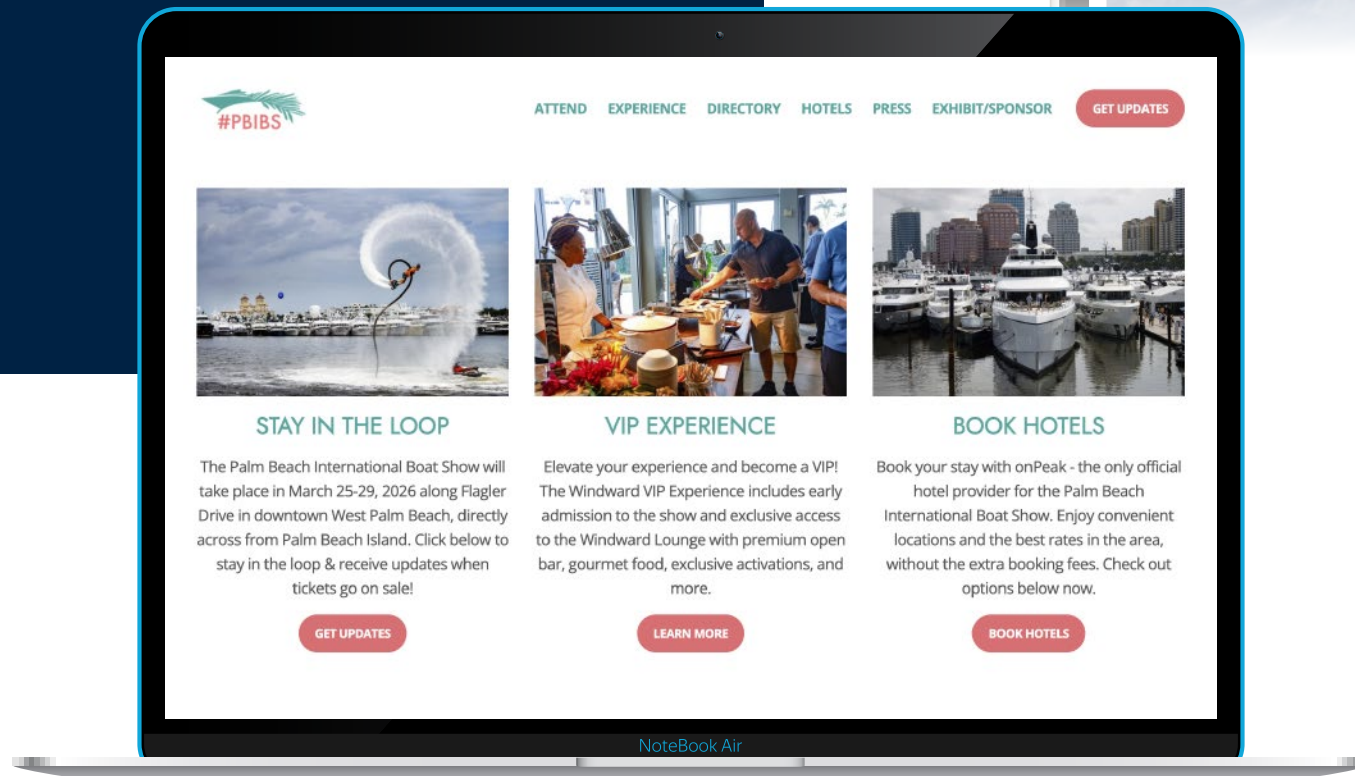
#PBIBS

ATTEND EXPERIENCE DIRECTORY HOTELS PRESS EXHIBIT/SPONSOR GET UPDATES

STAY IN THE LOOP

The Palm Beach International Boat Show will take place in March 25-29, 2026 along Flagler Drive in downtown West Palm Beach, directly across from Palm Beach Island. Click below to stay in the loop & receive updates when tickets go on sale!

GET UPDATES

VIP EXPERIENCE

Elevate your experience and become a VIP! The Windward VIP Experience includes early admission to the show and exclusive access to the Windward Lounge with premium open bar, gourmet food, exclusive activations, and more.

LEARN MORE

BOOK HOTELS

Book your stay with onPeak - the only official hotel provider for the Palm Beach International Boat Show. Enjoy convenient locations and the best rates in the area, without the extra booking fees. Check out options below now.

BOOK HOTELS

NoteBook Air